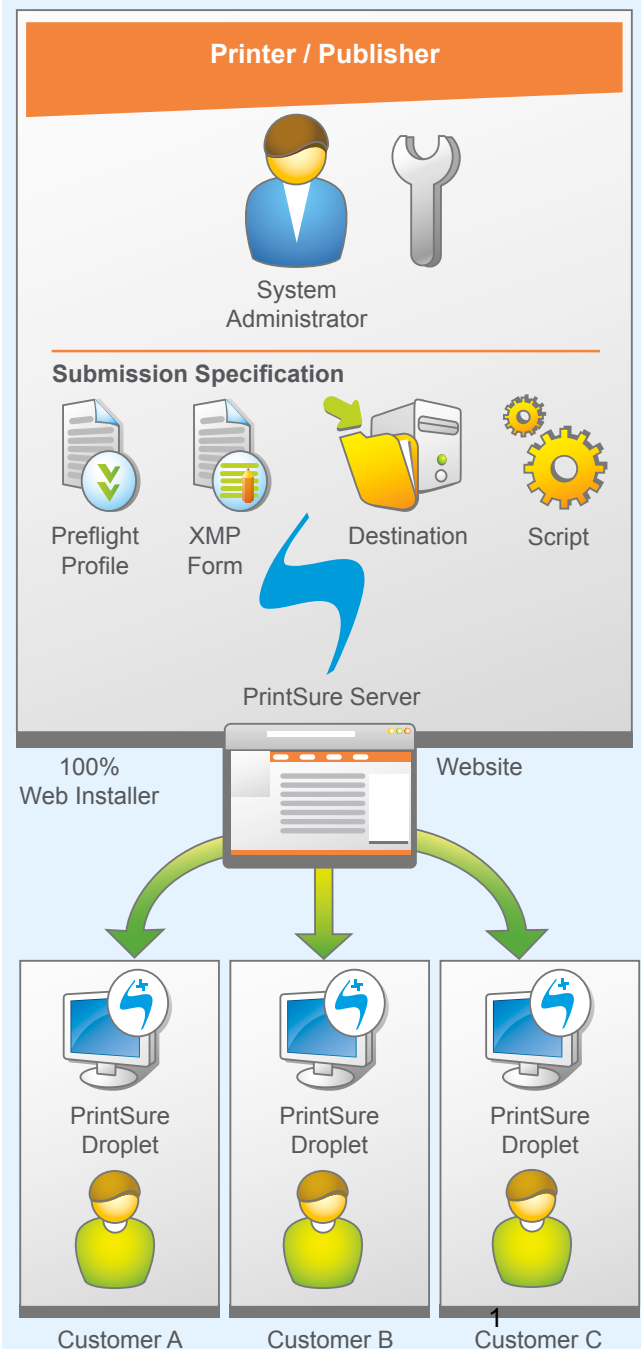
Printer / Publisher

System Administrator

Submission Specification

Preflight Profile

XMP Form

Destination

Script

PrintSure Server

100% Web Installer

Website

PrintSure Droplet

PrintSure Droplet

PrintSure Droplet

1

Customer A

Customer B

Customer C